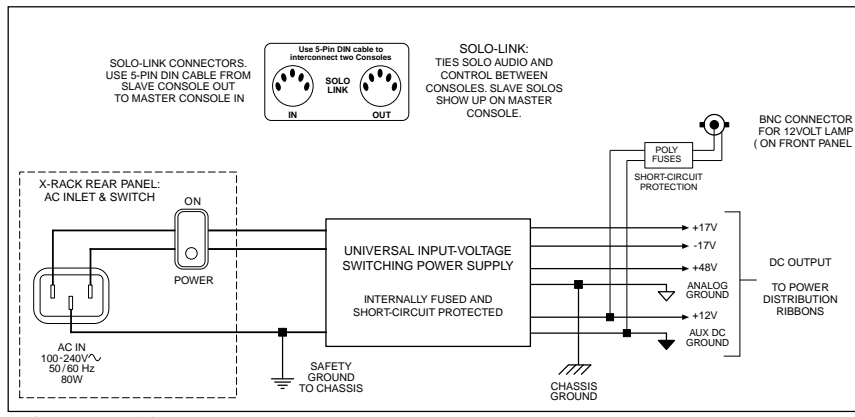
SOLO-LINK CONNECTORS. USE 5-PIN DIN CABLE FROM SLAVE CONSOLE OUT TO MASTER CONSOLE IN

Use 5-Pin DIN cable to interconnect two Consoles

SOLO LINK

IN

OUT

SOLO-LINK: TIES SOLO AUDIO AND CONTROL BETWEEN CONSOLES. SLAVE SOLOS SHOW UP ON MASTER CONSOLE.

BNC CONNECTOR FOR 12VOLT LAMP ( ON FRONT PANEL

POLY FUSES

SHORT-CIRCUIT PROTECTION

X-RACK REAR PANEL: AC INLET & SWITCH

ON

POWER

UNIVERSAL INPUT-VOLTAGE SWITCHING POWER SUPPLY

INTERNALLY FUSED AND SHORT-CIRCUIT PROTECTED

+17V

-17V

+48V

ANALOG GROUND

+12V

AUX DC GROUND

DC OUTPUT

TO POWER DISTRIBUTION RIBBONS

AC IN 100-240V~ 50/60 Hz 80W

SAFETY GROUND TO CHASSIS

CHASSIS GROUND